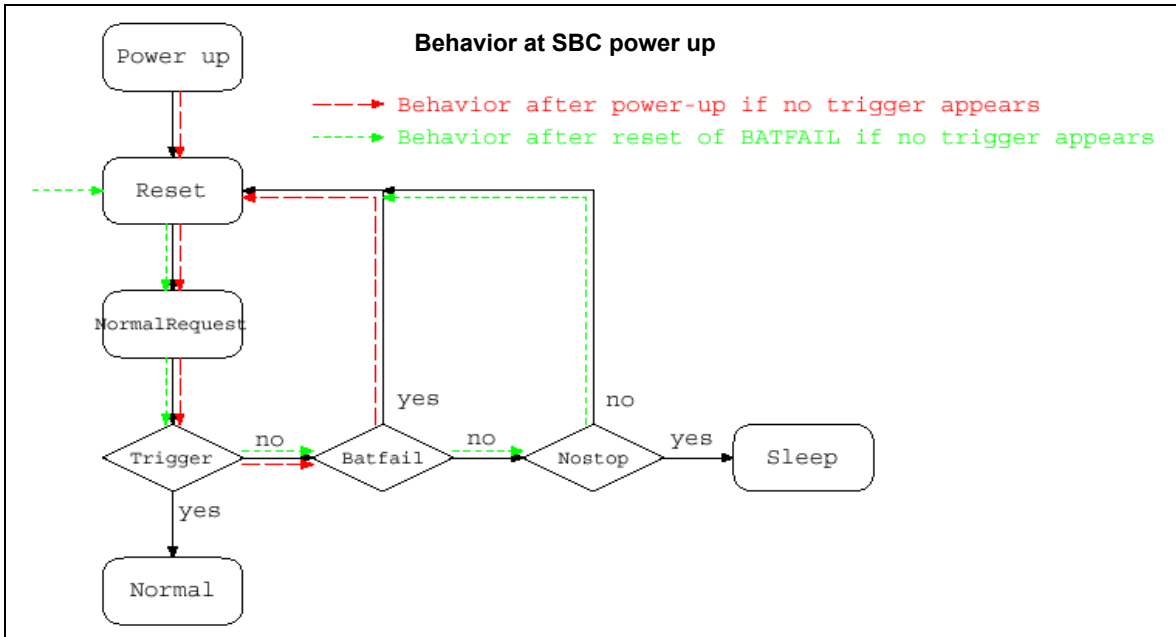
Behavior at SBC power up

Behavior after power-up if no trigger appears

Behavior after reset of BATFAIL if no trigger appears

Power up

Reset

NormalRequest

Trigger

no

Batfail

yes

no

Nostop

no

yes

Sleep

yes

Normal